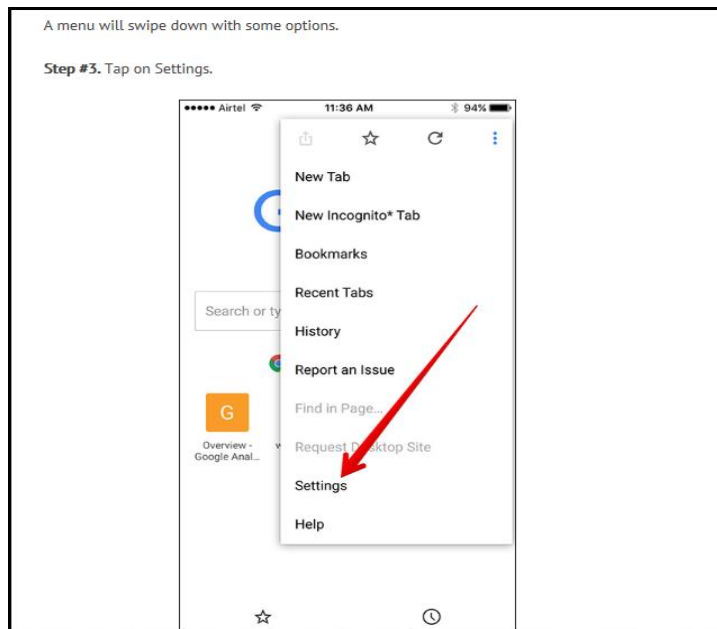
A menu will swipe down with some options.

**Step #3.** Tap on Settings.

••••• Airtel 11:36 AM 94%

New Tab

New Incognito* Tab

Bookmarks

Recent Tabs

History

Report an Issue

Find in Page...

Request D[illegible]ktop Site

Settings

Help

Search or ty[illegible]

G

Overview - Google Anal...